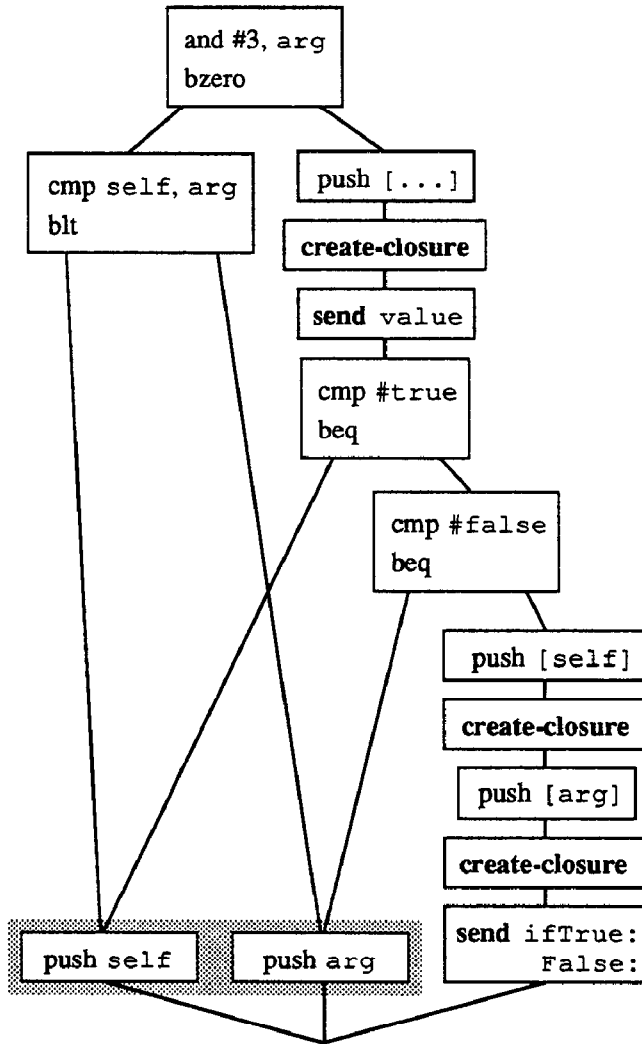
and #3, arg
bzero

cmp self, arg
blt

push [...]

create-closure

send value

cmp #true
beq

cmp #false
beq

push [self]

create-closure

push [arg]

create-closure

send ifTrue:
False:

push self

push arg